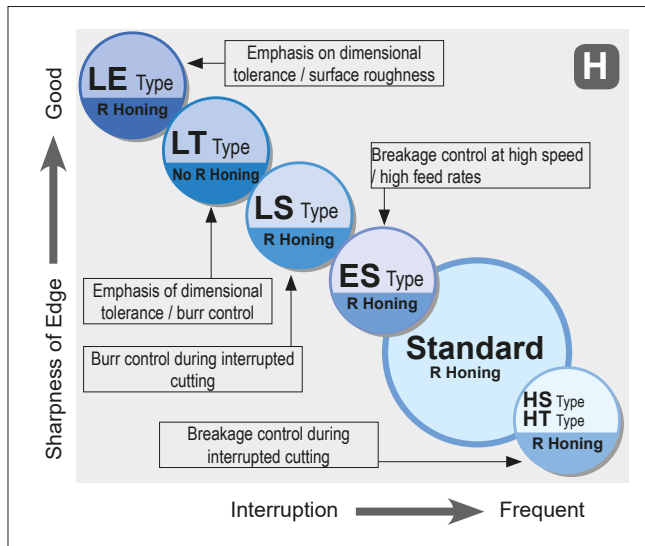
H

Good

Sharpness of Edge

LE Type
R Honing

Emphasis on dimensional tolerance / surface roughness

LT Type
No R Honing

LS Type
R Honing

Breakage control at high speed / high feed rates

ES Type
R Honing

Emphasis of dimensional tolerance / burr control

Burr control during interrupted cutting

Standard
R Honing

HS Type
HT Type
R Honing

Breakage control during interrupted cutting

Interruption

Frequent